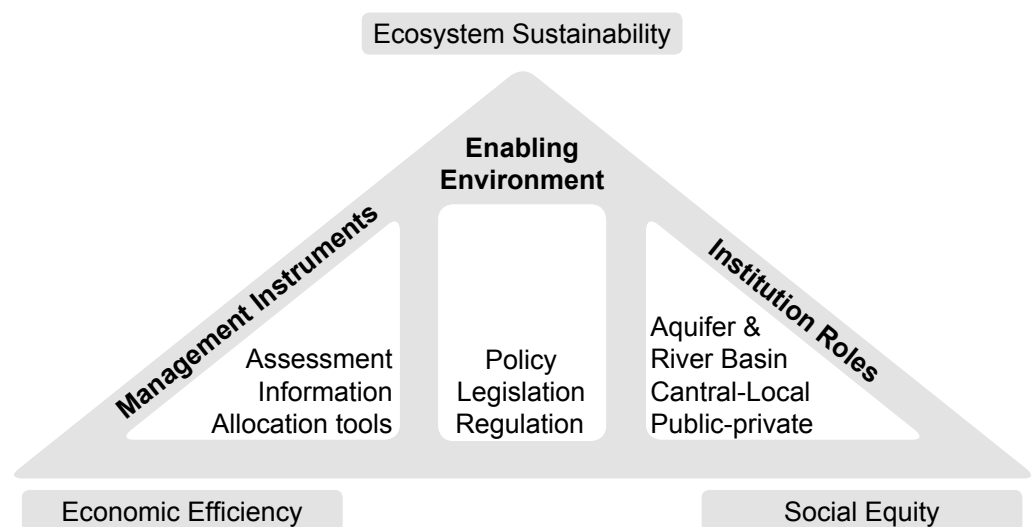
Ecosystem Sustainability

Enabling Environment

Management Instruments

Assessment
Information
Allocation tools

Policy
Legislation
Regulation

Institution Roles

Aquifer &
River Basin
Cantral-Local
Public-private

Economic Efficiency

Social Equity